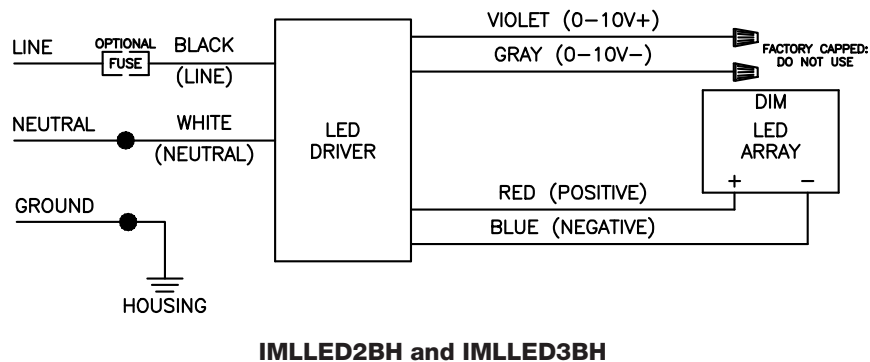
LINE

OPTIONAL FUSE

BLACK (LINE)

NEUTRAL

WHITE (NEUTRAL)

GROUND

HOUSING

LED DRIVER

VIOLET (0–10V+)

GRAY (0–10V–)

FACTORY CAPPED: DO NOT USE

DIM LED ARRAY

+ –

RED (POSITIVE)

BLUE (NEGATIVE)

IMLLED2BH and IMLLED3BH